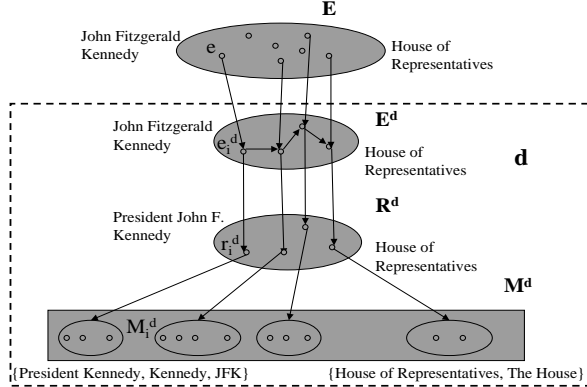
E

John Fitzgerald Kennedy

e

House of Representatives

John Fitzgerald Kennedy

$e_i^d$

$E^d$

House of Representatives

d

President John F. Kennedy

$R^d$

$r_i^d$

House of Representatives

$M^d$

$M_i^d$

{President Kennedy, Kennedy, JFK}

{House of Representatives, The House}